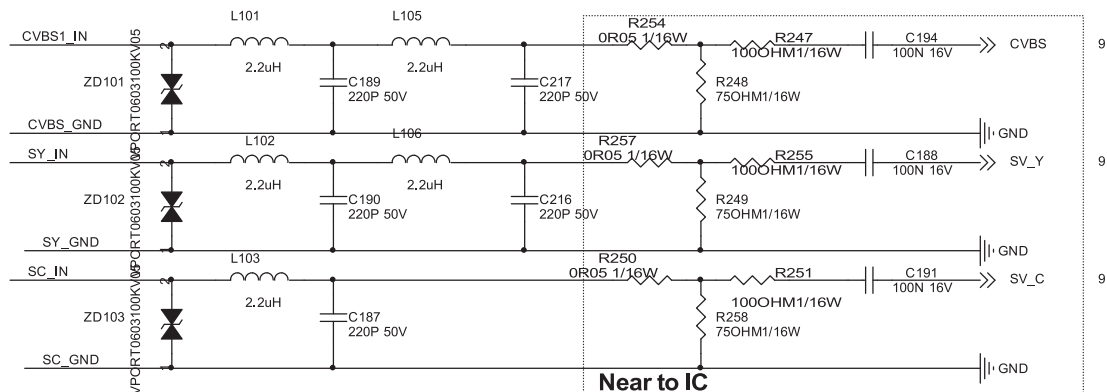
CVBS1_IN
L101
2.2uH
L105
2.2uH
R254
0R05 1/16W
R247
100OHM1/16W
C194
100N 16V
CVBS
9
ZD101
VPORT0603100KV05
C189
220P 50V
C217
220P 50V
R248
75OHM1/16W
CVBS_GND
GND
SY_IN
L102
2.2uH
L106
2.2uH
R257
0R05 1/16W
R255
100OHM1/16W
C188
100N 16V
SV_Y
9
ZD102
VPORT0603100KV05
C190
220P 50V
C216
220P 50V
R249
75OHM1/16W
SY_GND
GND
SC_IN
L103
2.2uH
R250
0R05 1/16W
R251
100OHM1/16W
C191
100N 16V
SV_C
9
ZD103
VPORT0603100KV05
C187
220P 50V
R258
75OHM1/16W
SC_GND
GND
Near to IC